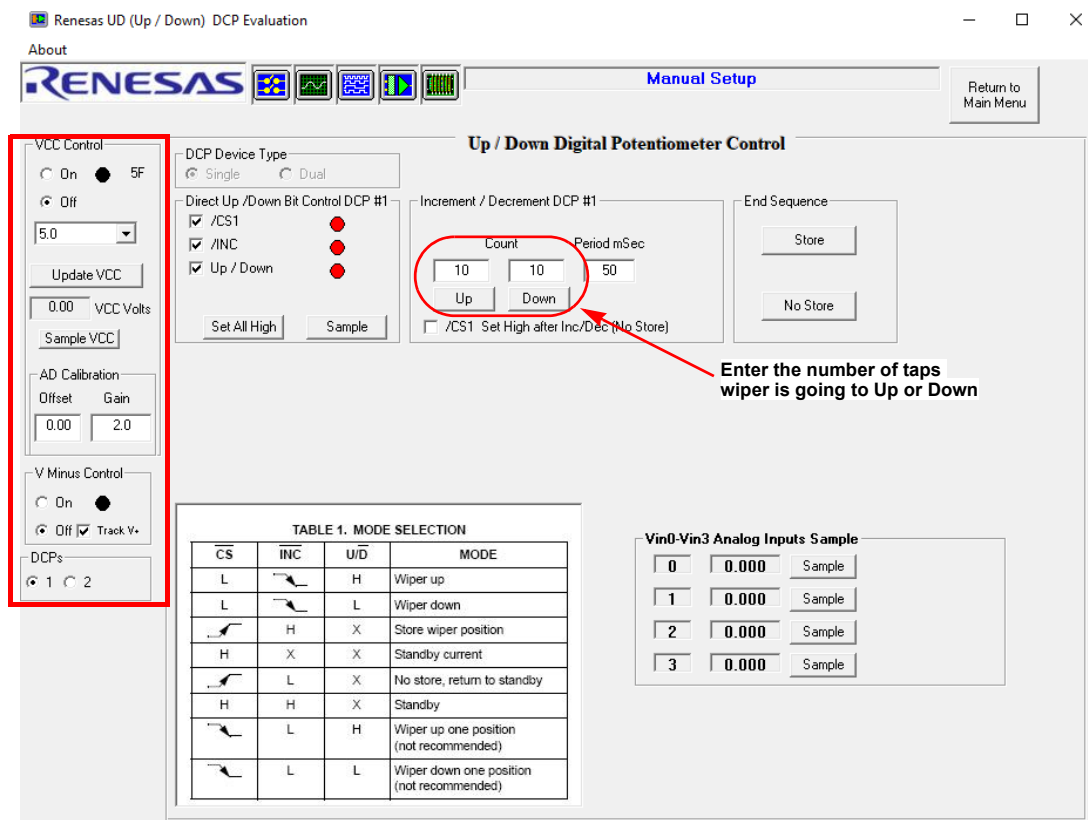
Renesas UD (Up / Down) DCP Evaluation

About

RENESAS

Manual Setup

Return to Main Menu

VCC Control
On 5F
Off
5.0
Update VCC
0.00 VCC Volts
Sample VCC

AD Calibration
Offset Gain
0.00 2.0

V Minus Control
On
Off Track V+

DCPs
1 2

Up / Down Digital Potentiometer Control

DCP Device Type
Single Dual

Direct Up /Down Bit Control DCP #1
/CS1
/INC
Up / Down
Set All High
Sample

Increment / Decrement DCP #1
Count
Period mSec
10 10 50
Up Down
/CS1 Set High after Inc/Dec (No Store)

End Sequence
Store
No Store

Enter the number of taps wiper is going to Up or Down

TABLE 1. MODE SELECTION

| $\overline{CS}$ | $\overline{INC}$ | U/$\overline{D}$ | MODE |
|---|---|---|---|
| L | | H | Wiper up |
| L | | L | Wiper down |
| | H | X | Store wiper position |
| H | X | X | Standby current |
| | L | X | No store, return to standby |
| H | H | X | Standby |
| | L | H | Wiper up one position (not recommended) |
| | L | L | Wiper down one position (not recommended) |

Vin0-Vin3 Analog Inputs Sample
0 0.000 Sample
1 0.000 Sample
2 0.000 Sample
3 0.000 Sample